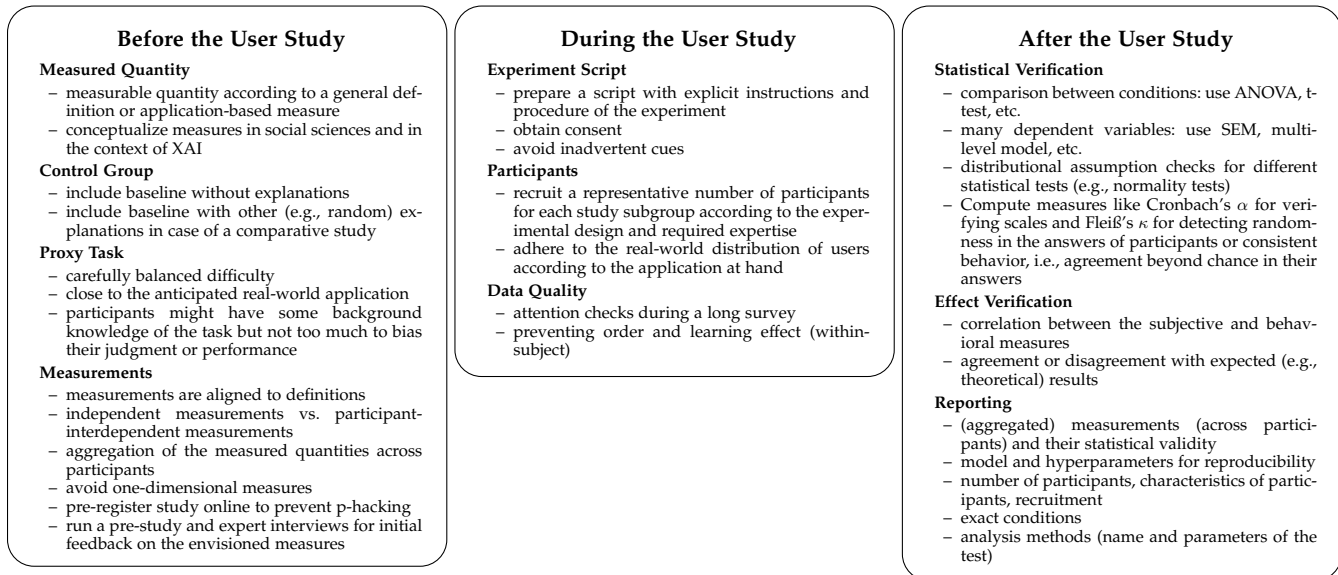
Before the User Study

Measured Quantity

– measurable quantity according to a general definition or application-based measure
– conceptualize measures in social sciences and in the context of XAI

Control Group

– include baseline without explanations
– include baseline with other (e.g., random) explanations in case of a comparative study

Proxy Task

– carefully balanced difficulty
– close to the anticipated real-world application
– participants might have some background knowledge of the task but not too much to bias their judgment or performance

Measurements

– measurements are aligned to definitions
– independent measurements vs. participant-interdependent measurements
– aggregation of the measured quantities across participants
– avoid one-dimensional measures
– pre-register study online to prevent p-hacking
– run a pre-study and expert interviews for initial feedback on the envisioned measures

During the User Study

Experiment Script

– prepare a script with explicit instructions and procedure of the experiment
– obtain consent
– avoid inadvertent cues

Participants

– recruit a representative number of participants for each study subgroup according to the experimental design and required expertise
– adhere to the real-world distribution of users according to the application at hand

Data Quality

– attention checks during a long survey
– preventing order and learning effect (within-subject)

After the User Study

Statistical Verification

– comparison between conditions: use ANOVA, t-test, etc.
– many dependent variables: use SEM, multilevel model, etc.
– distributional assumption checks for different statistical tests (e.g., normality tests)
– Compute measures like Cronbach's $\alpha$ for verifying scales and Fleiß's $\kappa$ for detecting randomness in the answers of participants or consistent behavior, i.e., agreement beyond chance in their answers

Effect Verification

– correlation between the subjective and behavioral measures
– agreement or disagreement with expected (e.g., theoretical) results

Reporting

– (aggregated) measurements (across participants) and their statistical validity
– model and hyperparameters for reproducibility
– number of participants, characteristics of participants, recruitment
– exact conditions
– analysis methods (name and parameters of the test)